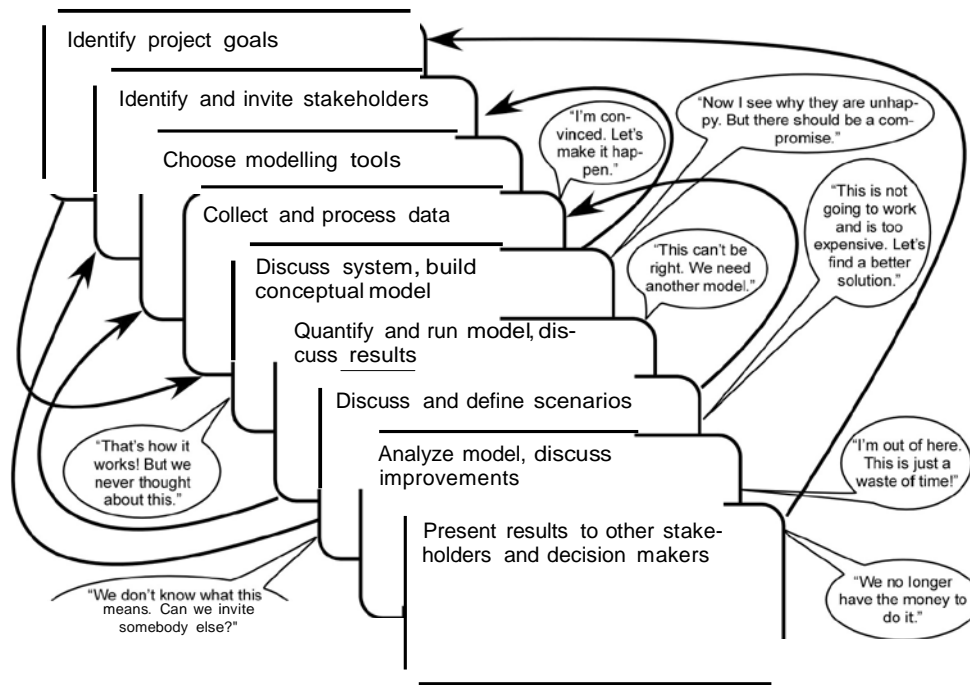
Identify project goals

Identify and invite stakeholders

Choose modelling tools

Collect and process data

Discuss system, build conceptual model

Quantify and run model, discuss results

Discuss and define scenarios

Analyze model, discuss improvements

Present results to other stakeholders and decision makers

"I'm convinced. Let's make it happen."

"Now I see why they are unhappy. But there should be a compromise."

"This is not going to work and is too expensive. Let's find a better solution."

"This can't be right. We need another model."

"That's how it works! But we never thought about this."

"I'm out of here. This is just a waste of time!"

"We don't know what this means. Can we invite somebody else?"

"We no longer have the money to do it."